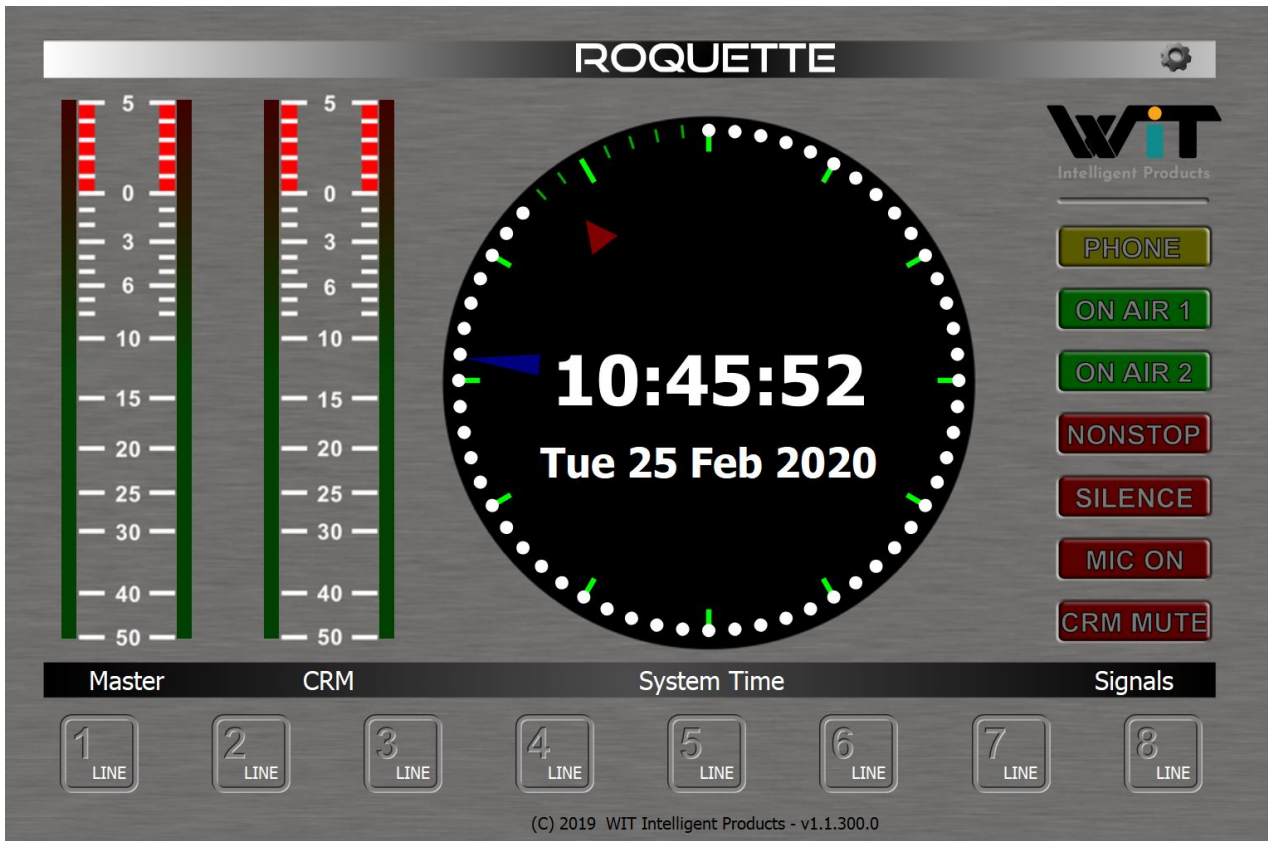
ROQUETTE

5
0
3
6
10
15
20
25
30
40
50

5
0
3
6
10
15
20
25
30
40
50

10:45:52
Tue 25 Feb 2020

WIT
Intelligent Products

PHONE
ON AIR 1
ON AIR 2
NONSTOP
SILENCE
MIC ON
CRM MUTE

Master
CRM
System Time
Signals

1 LINE
2 LINE
3 LINE
4 LINE
5 LINE
6 LINE
7 LINE
8 LINE

(C) 2019 WIT Intelligent Products - v1.1.300.0